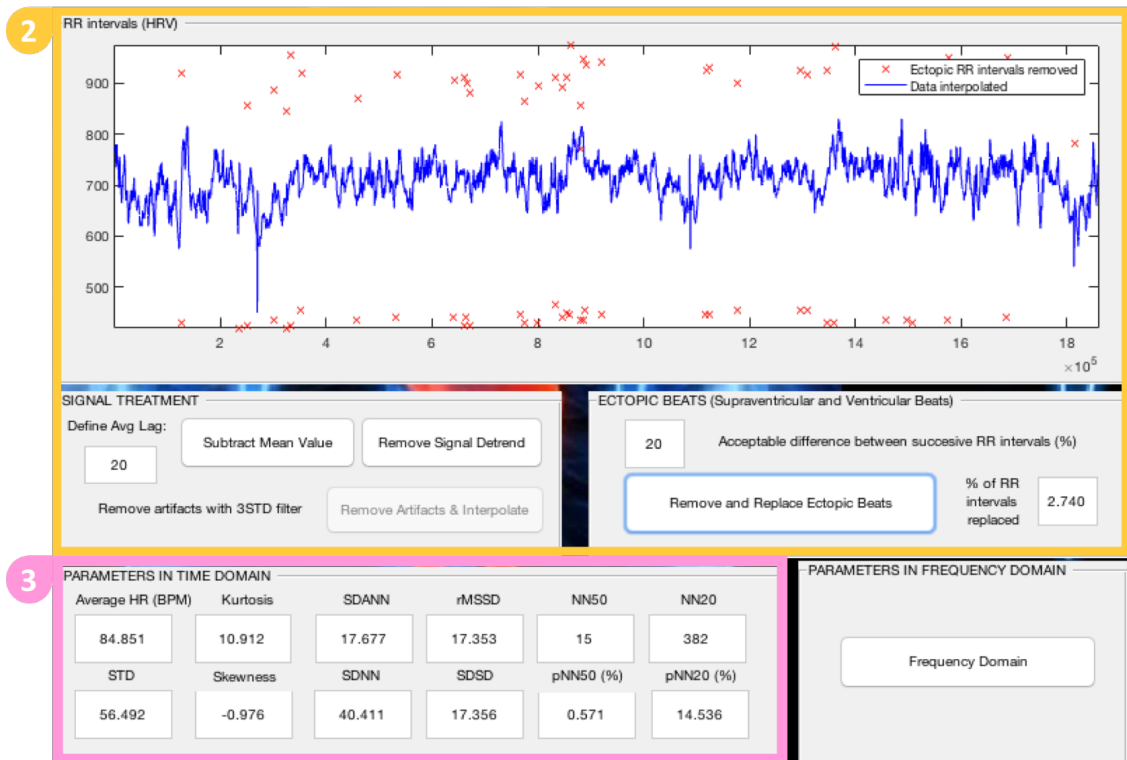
2

RR intervals (HRV)

Ectopic RR intervals removed
Data interpolated

900
800
700
600
500

2 4 6 8 10 12 14 16 18
$\times 10^5$

SIGNAL TREATMENT

Define Avg Lag:

20

Subtract Mean Value

Remove Signal Detrend

Remove artifacts with 3STD filter

Remove Artifacts & Interpolate

ECTOPIC BEATS (Supraventricular and Ventricular Beats)

20

Acceptable difference between succesive RR intervals (%)

Remove and Replace Ectopic Beats

% of RR intervals replaced

2.740

3

PARAMETERS IN TIME DOMAIN

| Average HR (BPM) | Kurtosis | SDANN | rMSSD | NN50 | NN20 |
|---|---|---|---|---|---|
| 84.851 | 10.912 | 17.677 | 17.353 | 15 | 382 |
| STD | Skewness | SDNN | SDSD | pNN50 (%) | pNN20 (%) |
| 56.492 | -0.976 | 40.411 | 17.356 | 0.571 | 14.536 |

PARAMETERS IN FREQUENCY DOMAIN

Frequency Domain